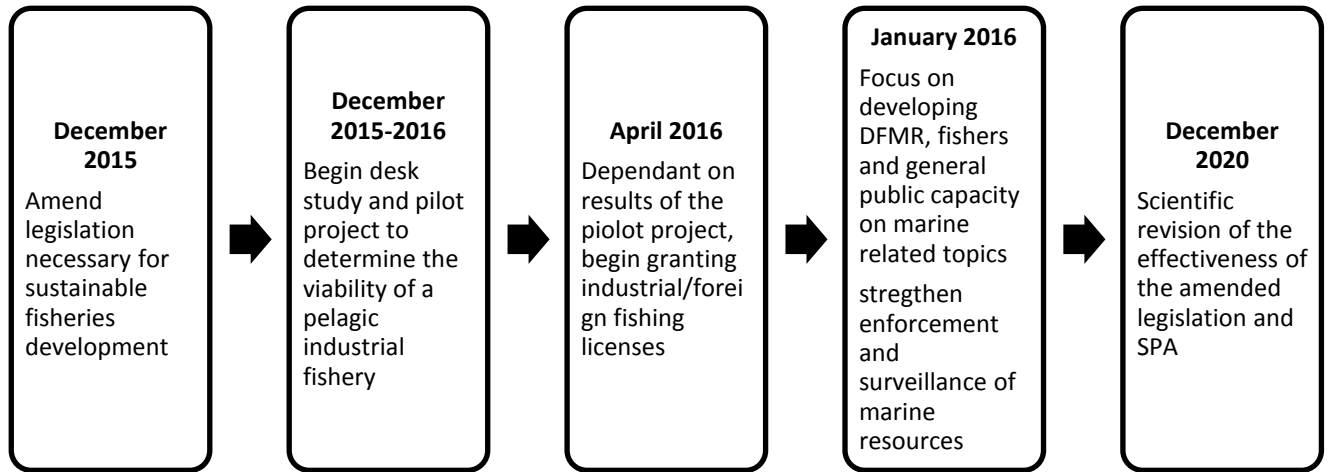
December 2015

Amend legislation necessary for sustainable fisheries development

December 2015-2016

Begin desk study and pilot project to determine the viability of a pelagic industrial fishery

April 2016

Dependant on results of the piolot project, begin granting industrial/foreign fishing licenses

January 2016

Focus on developing DFMR, fishers and general public capacity on marine related topics

stregthen enforcement and surveillance of marine resources

December 2020

Scientific revision of the effectiveness of the amended legislation and SPA